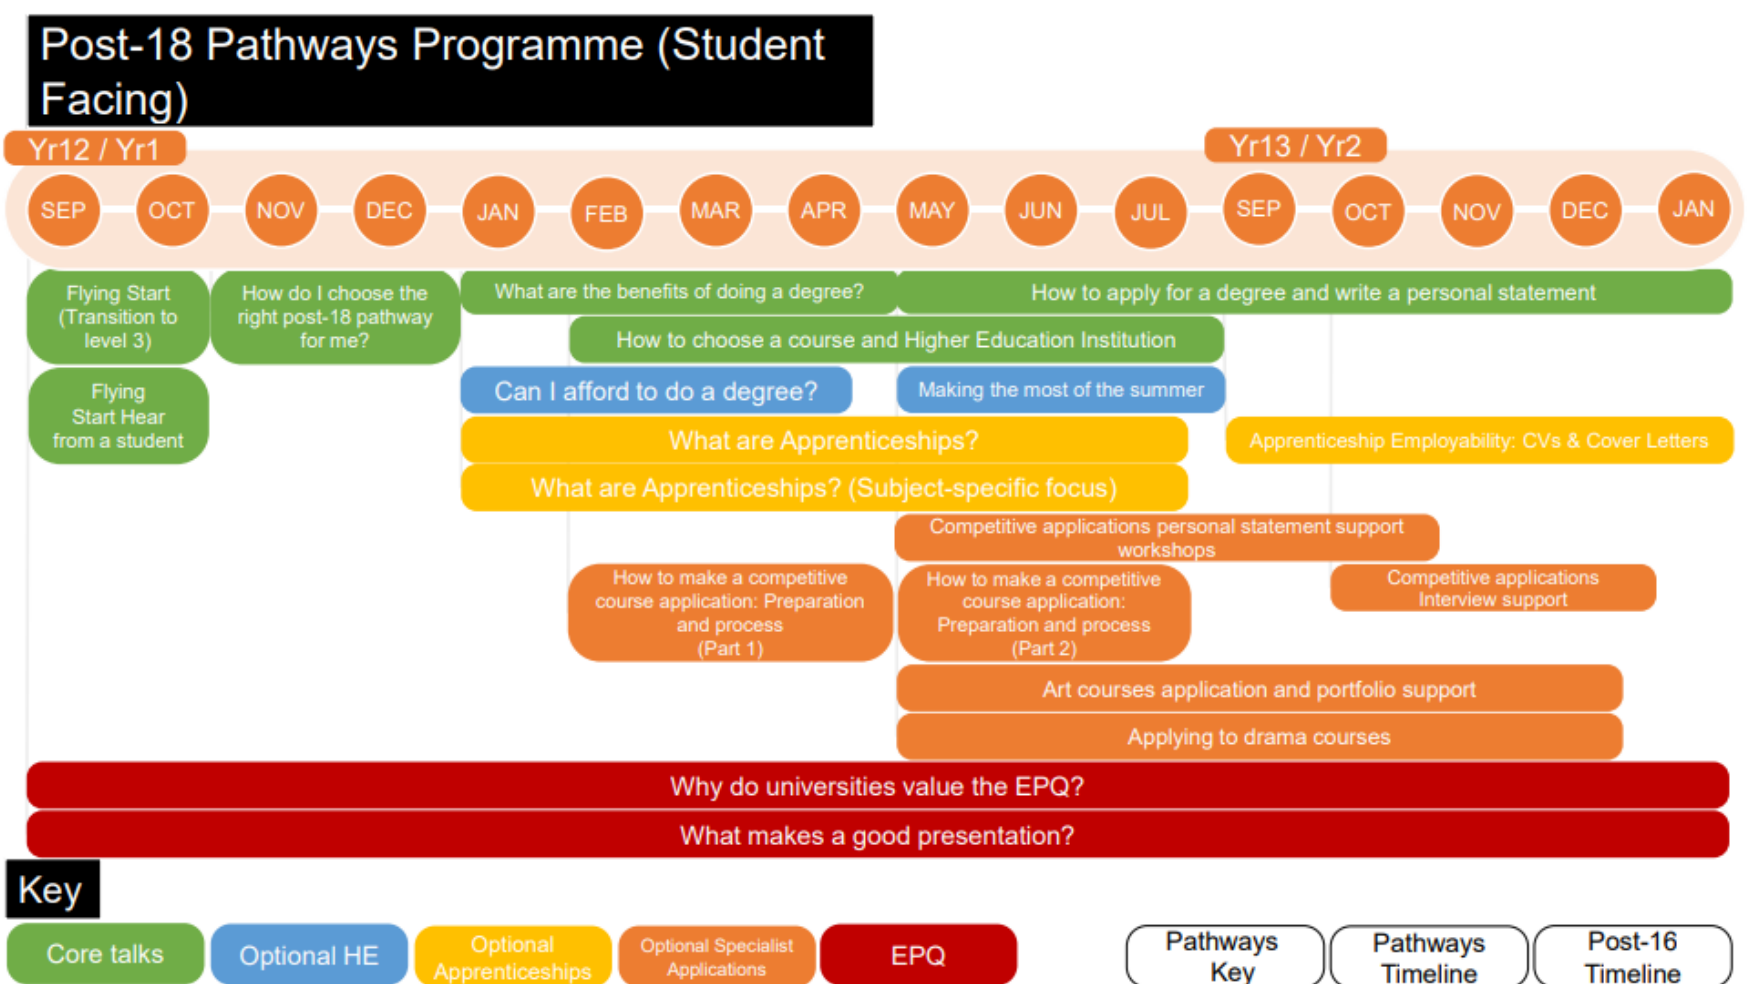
Post-18 Pathways Programme (Student Facing)

Yr12 / Yr1

Yr13 / Yr2

SEP OCT NOV DEC JAN FEB MAR APR MAY JUN JUL SEP OCT NOV DEC JAN

Flying Start (Transition to level 3)

How do I choose the right post-18 pathway for me?

What are the benefits of doing a degree?

How to apply for a degree and write a personal statement

How to choose a course and Higher Education Institution

Flying Start Hear from a student

Can I afford to do a degree?

Making the most of the summer

What are Apprenticeships?

Apprenticeship Employability: CVs & Cover Letters

What are Apprenticeships? (Subject-specific focus)

Competitive applications personal statement support workshops

How to make a competitive course application: Preparation and process (Part 1)

How to make a competitive course application: Preparation and process (Part 2)

Competitive applications Interview support

Art courses application and portfolio support

Applying to drama courses

Why do universities value the EPQ?

What makes a good presentation?

Key

Core talks

Optional HE

Optional Apprenticeships

Optional Specialist Applications

EPQ

Pathways Key

Pathways Timeline

Post-16 Timeline